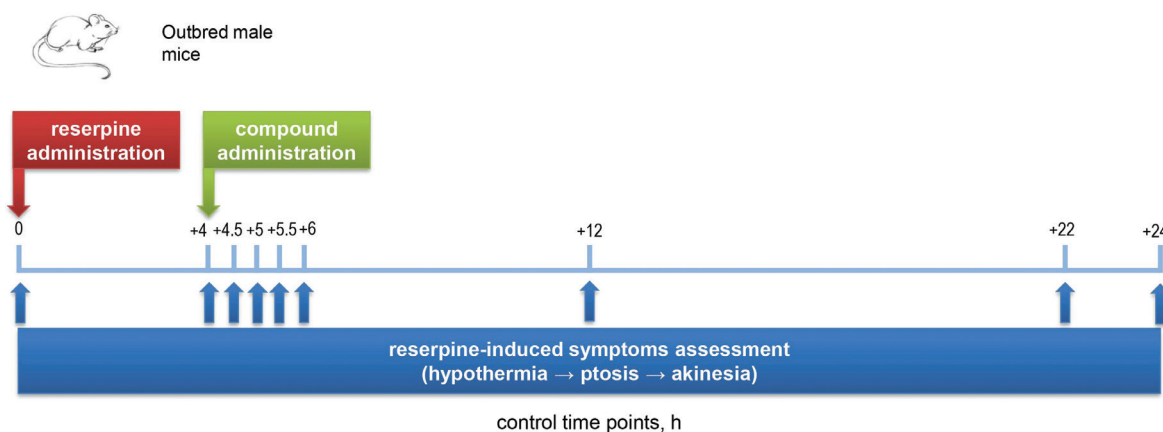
Outbred male mice

reserpine administration

compound administration

0

+4 +4.5 +5 +5.5 +6

+12

+22

+2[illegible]

reserpine-induced symptoms assessment (hypothermia → ptosis → akinesia)

control time points, h